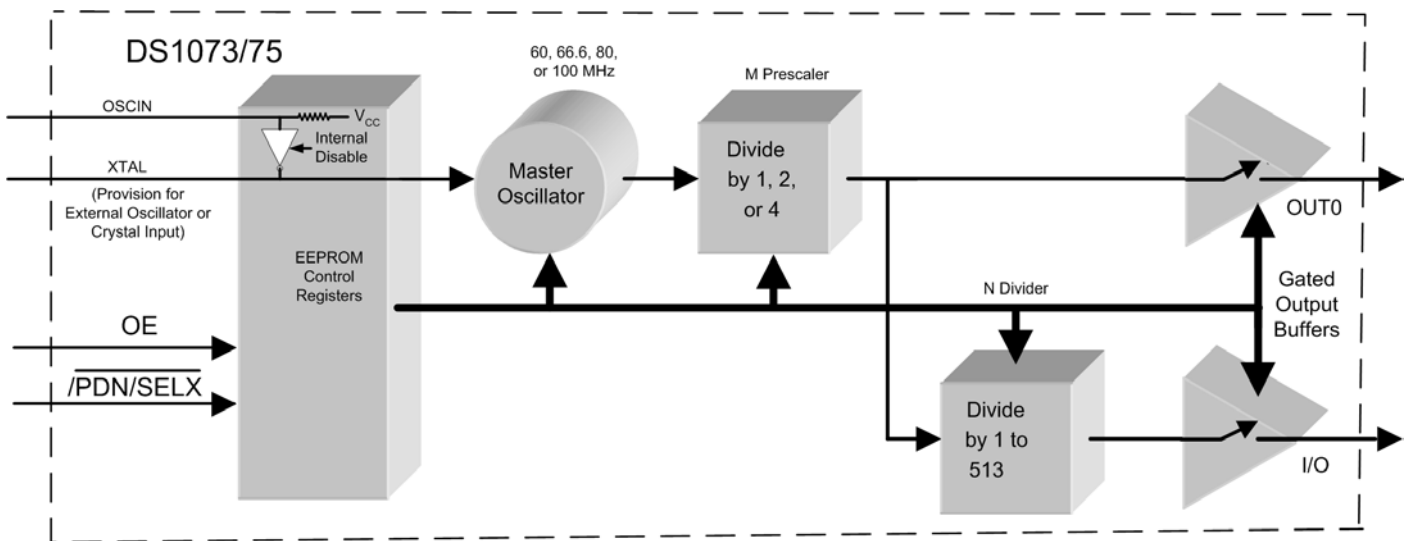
DS1073/75

OSCIN

$V_{CC}$

Internal Disable

XTAL

(Provision for External Oscillator or Crystal Input)

EEPROM Control Registers

OE

$\overline{/PDN}$/SELX

60, 66.6, 80, or 100 MHz

Master Oscillator

M Prescaler

Divide by 1, 2, or 4

N Divider

Divide by 1 to 513

OUT0

Gated Output Buffers

I/O